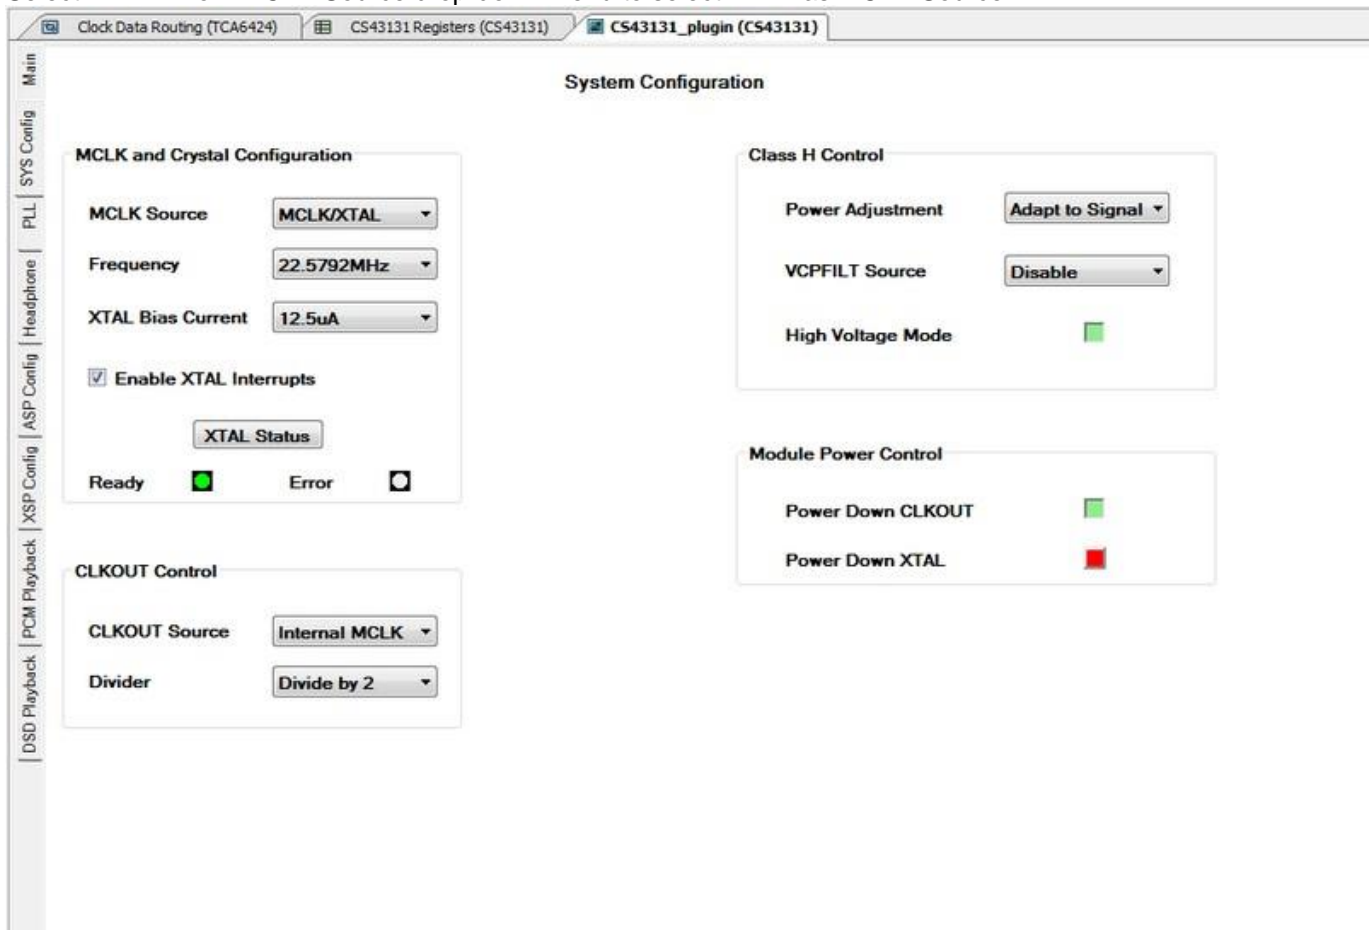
Clock Data Routing (TCA6424) | CS43131 Registers (CS43131) | CS43131_plugin (CS43131)

Main | SYS Config | PLL | Headphone | ASP Config | XSP Config | PCM Playback | DSD Playback

System Configuration

MCLK and Crystal Configuration

MCLK Source MCLK/XTAL

Frequency 22.5792MHz

XTAL Bias Current 12.5uA

Enable XTAL Interrupts

XTAL Status

Ready Error

CLKOUT Control

CLKOUT Source Internal MCLK

Divider Divide by 2

Class H Control

Power Adjustment Adapt to Signal

VCPFILT Source Disable

High Voltage Mode

Module Power Control

Power Down CLKOUT

Power Down XTAL